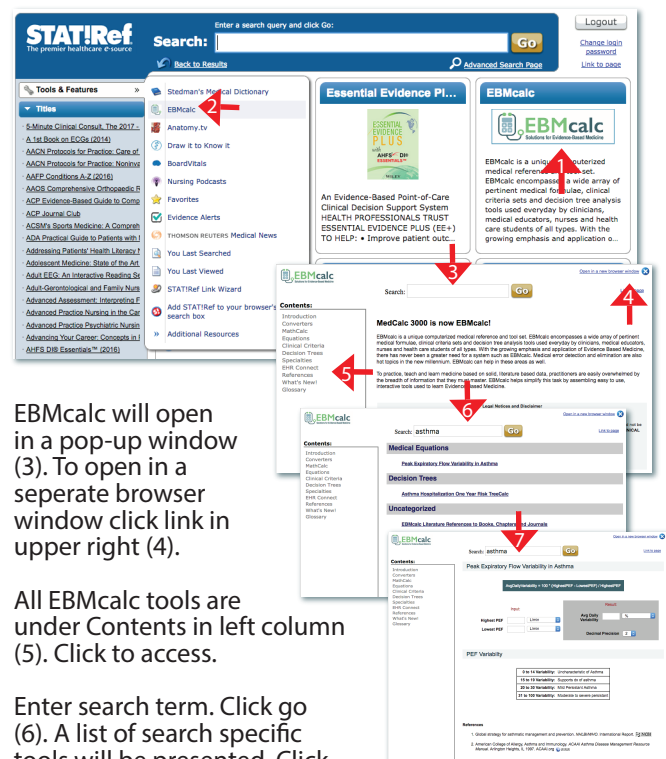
STAT!Ref
The premier healthcare e-source

Enter a search query and click Go:
Search:
Go
Back to Results
Advanced Search Page

Logout
Change login password
Link to page

Tools & Features
Titles
5-Minute Clinical Consult, The 2017
A 1st Book on ECGs (2014)
AACN Protocols for Practice: Care of
AACN Protocols for Practice: Noninva
AAFP Conditions A-Z (2016)
AAOS Comprehensive Orthopaedic R
ACP Evidence-Based Guide to Comp
ACP Journal Club
ACSM's Sports Medicine: A Compreh
ADA Practical Guide to Patients with
Addressing Patients' Health Literacy
Adolescent Medicine: State of the Art
Adult EEG: An Interactive Reading Se
Adult-Gerontological and Family Nurs
Advanced Assessment: Interpreting F
Advanced Practice Nursing in the Car
Advanced Practice Psychiatric Nursin
Advancing Your Career: Concepts in
AHFS DI® Essentials™ (2016)

Stedman's Medical Dictionary
EBMcalc
Anatomy.tv
Draw it to Know it
BoardVitals
Nursing Podcasts
Favorites
Evidence Alerts
THOMSON REUTERS Medical News
You Last Searched
You Last Viewed
STAT!Ref Link Wizard
Add STAT!Ref to your browser's search box
Additional Resources

Essential Evidence Pl...
ESSENTIAL EVIDENCE PLUS
AHFS DI ESSENTIALS
WILEY
An Evidence-Based Point-of-Care Clinical Decision Support System HEALTH PROFESSIONALS TRUST ESSENTIAL EVIDENCE PLUS (EE+) TO HELP: • Improve patient outc...

EBMcalc
EBMcalc
Solutions for Evidence-Based Medicine
EBMcalc is a unique computerized medical reference and tool set. EBMcalc encompasses a wide array of pertinent medical formulae, clinical criteria sets and decision tree analysis tools used everyday by clinicians, medical educators, nurses and health care students of all types. With the growing emphasis and application o...

1 2 3 4 5 6 7

EBMcalc
Open in a new browser window
Search: Go
Contents:
Introduction
Converters
MathCalc
Equations
Clinical Criteria
Decision Trees
Specialties
EHR Connect
References
What's New!
Glossary
MedCalc 3000 is now EBMcalc!
EBMcalc is a unique computerized medical reference and tool set. EBMcalc encompasses a wide array of pertinent medical formulae, clinical criteria sets and decision tree analysis tools used everyday by clinicians, medical educators, nurses and health care students of all types. With the growing emphasis and application of Evidence Based Medicine, there has never been a greater need for a system such as EBMcalc. Medical error detection and elimination are also hot topics in the new millennium. EBMcalc can help in these areas as well.
To practice, teach and learn medicine based on solid, literature based data, practitioners are easily overwhelmed by the breadth of information that they must master. EBMcalc helps simplify this task by assembling easy to use, interactive tools used to learn Evidence-Based Medicine.
Legal Notices and Disclaimer

EBMcalc
Search: asthma Go
Link to page
Medical Equations
Peak Expiratory Flow Variability in Asthma
Decision Trees
Asthma Hospitalization One Year Risk TreeCalc
Uncategorized
EBMcalc Literature References to Books, Chapters and Journals

Search: asthma Go
Peak Expiratory Flow Variability in Asthma
Input
Highest PEF
Lowest PEF
Result
Avg Daily Variability
Decimal Precision
PEF Variability
0 to 14 Variability: Uncharacteristic of Asthma
15 to 19 Variability: Supports dx of asthma
20 to 30 Variability: Mild Persistent Asthma
31 to 100 Variability: Moderate to severe persistent
References

EBMcalc will open in a pop-up window (3). To open in a seperate browser window click link in upper right (4).

All EBMcalc tools are under Contents in left column (5). Click to access.

Enter search term. Click go (6). A list of search specific tools will be presented. Click